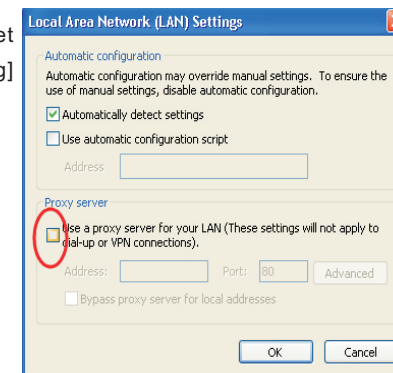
et
g]

Local Area Network (LAN) Settings

Automatic configuration

Automatic configuration may override manual settings. To ensure the use of manual settings, disable automatic configuration.

Automatically detect settings

Use automatic configuration script

Address

Proxy server

Use a proxy server for your LAN (These settings will not apply to dial-up or VPN connections).

Address: Port: 80 Advanced

Bypass proxy server for local addresses

OK Cancel